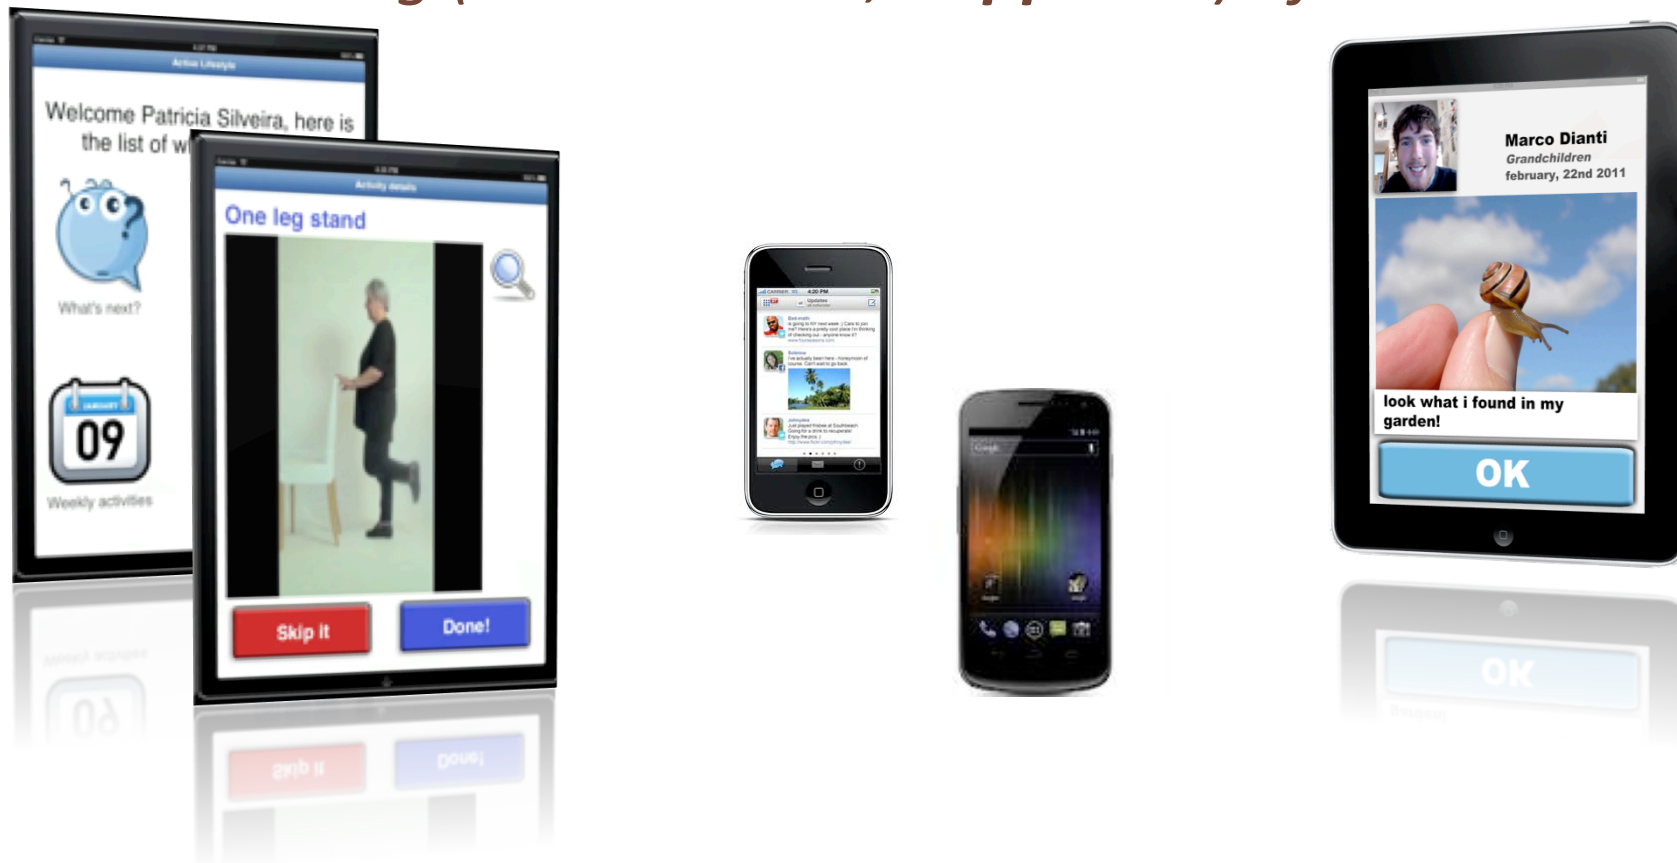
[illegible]

Active Lifestyle

Welcome Patricia Silveira, here is the list of w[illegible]

What's next?

09

Weekly activities

Activity details

One leg stand

Skip it

Done!

Updates

Marco Dianti
Grandchildren
february, 22nd 2011

look what i found in my garden!

OK